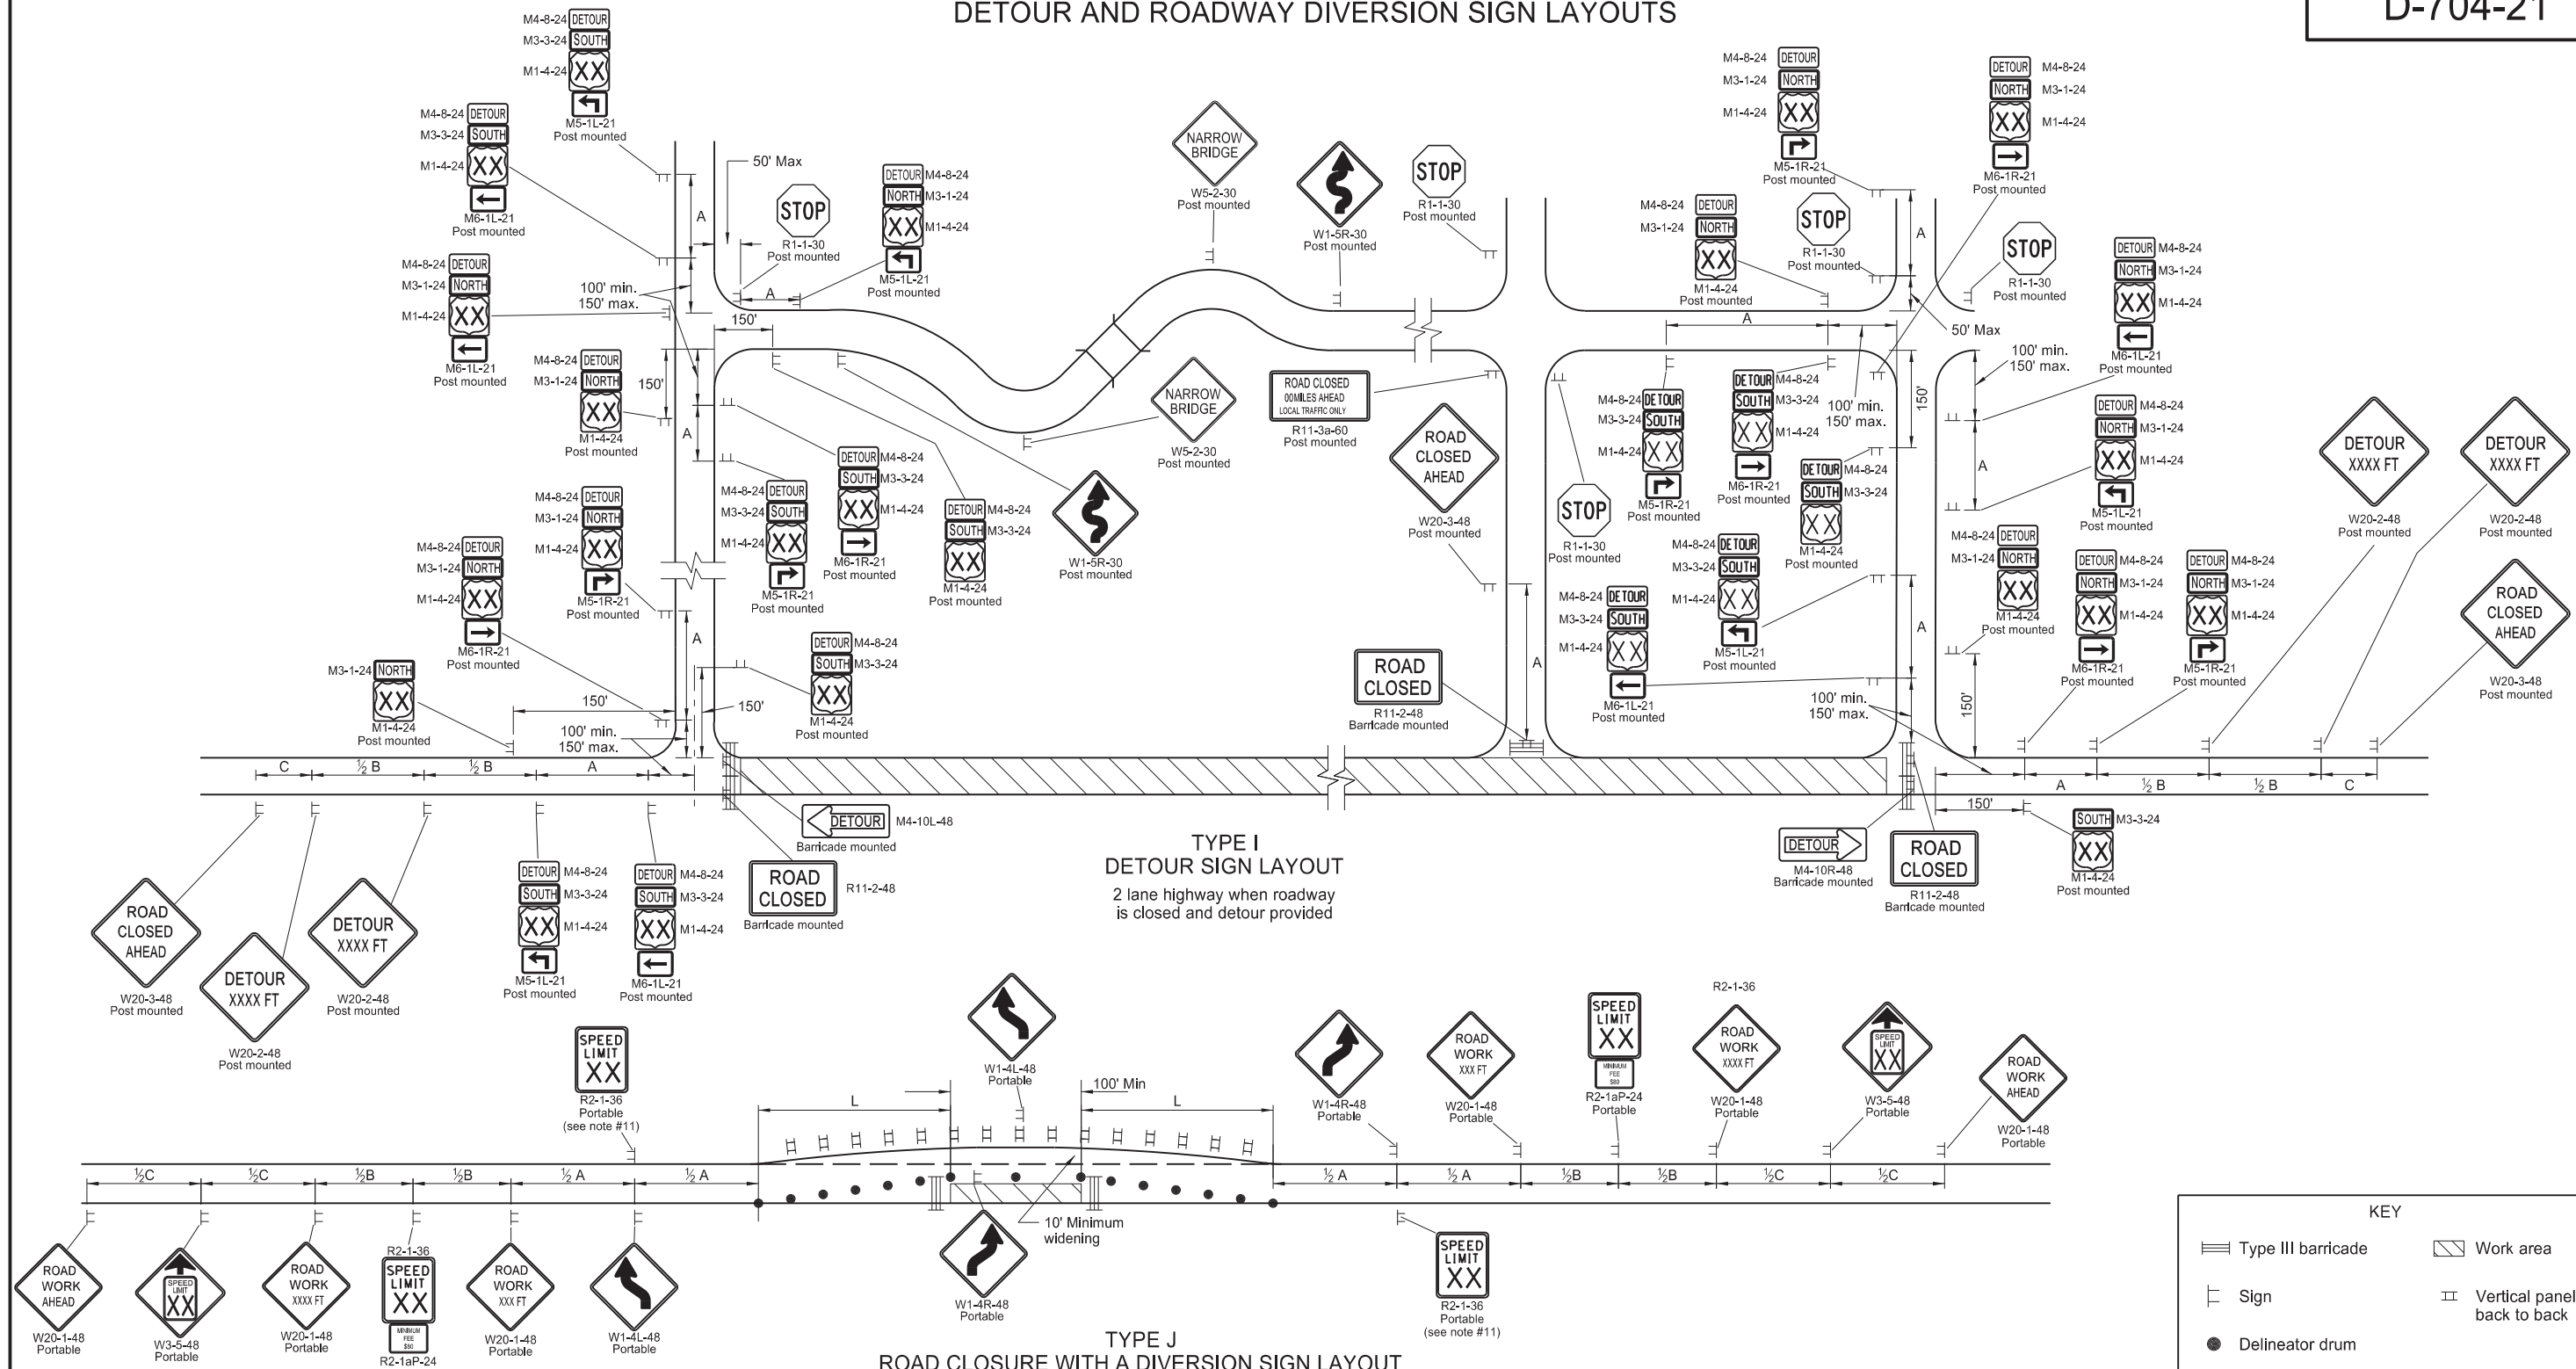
DETOUR AND ROADWAY DIVERSION SIGN LAYOUTS

D-704-21

M4-8-24 DETOUR
M3-3-24 SOUTH
M1-4-24 XX
M5-1L-21 Post mounted

M4-8-24 DETOUR
M3-3-24 SOUTH
M1-4-24 XX
M6-1L-21 Post mounted

M4-8-24 DETOUR
M3-1-24 NORTH
M1-4-24 XX
M6-1L-21 Post mounted

50' Max
STOP
R1-1-30 Post mounted

DETOUR M4-8-24
NORTH M3-1-24
XX M1-4-24
M5-1L-21 Post mounted

100' min. 150' max.
A
150'

NARROW BRIDGE
W5-2-30 Post mounted

W1-5R-30 Post mounted

STOP
R1-1-30 Post mounted

M4-8-24 DETOUR
M3-1-24 NORTH
M1-4-24 XX
M5-1R-21 Post mounted

DETOUR M4-8-24
NORTH M3-1-24
XX M1-4-24
M6-1R-21 Post mounted

M4-8-24 DETOUR
M3-1-24 NORTH
XX
M1-4-24 Post mounted

STOP
R1-1-30 Post mounted

STOP
R1-1-30 Post mounted

50' Max

DETOUR M4-8-24
NORTH M3-1-24
XX M1-4-24
M6-1L-21 Post mounted

100' min. 150' max.

M4-8-24 DETOUR
M3-1-24 NORTH
M1-4-24 XX
150'

NARROW BRIDGE
W5-2-30 Post mounted

ROAD CLOSED 00MILES AHEAD LOCAL TRAFFIC ONLY
R11-3a-60 Post mounted

ROAD CLOSED AHEAD
W20-3-48 Post mounted

M4-8-24 DETOUR
M3-1-24 NORTH
M1-4-24 XX
M5-1R-21 Post mounted

DETOUR M4-8-24
SOUTH M3-3-24
XX M1-4-24
M6-1R-21 Post mounted

M4-8-24 DETOUR
M3-3-24 SOUTH
M1-4-24 XX
M5-1R-21 Post mounted

DETOUR M4-8-24
SOUTH M3-3-24
XX
M1-4-24 Post mounted

W1-5R-30 Post mounted

M4-8-24 DETOUR
M3-1-24 NORTH
M1-4-24 XX
M6-1R-21 Post mounted

M3-1-24 NORTH
XX
M1-4-24 Post mounted

DETOUR M4-8-24
SOUTH M3-3-24
XX
M1-4-24 Post mounted

150'
100' min. 150' max.

ROAD CLOSED
R11-2-48 Barricade mounted

M4-8-24 DETOUR
M3-3-24 SOUTH
M1-4-24 XX
M5-1R-21 Post mounted

DETOUR M4-8-24
SOUTH M3-3-24
XX M1-4-24
M6-1R-21 Post mounted

STOP
R1-1-30 Post mounted

DETOUR M4-8-24
SOUTH M3-3-24
XX
M1-4-24 Post mounted

M4-8-24 DETOUR
M3-3-24 SOUTH
M1-4-24 XX
M5-1L-21 Post mounted

M4-8-24 DETOUR
M3-3-24 SOUTH
M1-4-24 XX
M6-1L-21 Post mounted

100' min. 150' max.

DETOUR M4-8-24
NORTH M3-1-24
XX M1-4-24
M5-1L-21 Post mounted

M4-8-24 DETOUR
M3-1-24 NORTH
XX
M1-4-24 Post mounted

DETOUR M4-8-24
NORTH M3-1-24
XX M1-4-24
M6-1R-21 Post mounted

DETOUR M4-8-24
NORTH M3-1-24
XX M1-4-24
M5-1R-21 Post mounted

DETOUR XXXX FT
W20-2-48 Post mounted

DETOUR XXXX FT
W20-2-48 Post mounted

ROAD CLOSED AHEAD
W20-3-48 Post mounted

150'
A

C ½ B ½ B A
A ½ B ½ B C

DETOUR M4-10L-48
Barricade mounted

TYPE I
DETOUR SIGN LAYOUT
2 lane highway when roadway is closed and detour provided

DETOUR
M4-10R-48 Barricade mounted

ROAD CLOSED
R11-2-48 Barricade mounted

SOUTH M3-3-24
XX
M1-4-24 Post mounted

150'

DETOUR M4-8-24
SOUTH M3-3-24
XX M1-4-24
M5-1L-21 Post mounted

DETOUR M4-8-24
SOUTH M3-3-24
XX M1-4-24
M6-1L-21 Post mounted

ROAD CLOSED
R11-2-48
Barricade mounted

ROAD CLOSED AHEAD
W20-3-48 Post mounted

DETOUR XXXX FT
W20-2-48 Post mounted

DETOUR XXXX FT
W20-2-48 Post mounted

SPEED LIMIT XX
R2-1-36 Portable (see note #11)

W1-4L-48 Portable

100' Min
L L

W1-4R-48 Portable

ROAD WORK XXX FT
W20-1-48 Portable

SPEED LIMIT XX
MINIMUM FEE $80
R2-1aP-24 Portable

R2-1-36
ROAD WORK XXXX FT
W20-1-48 Portable

SPEED LIMIT XX
W3-5-48 Portable

ROAD WORK AHEAD
W20-1-48 Portable

½C ½C ½B ½B ½ A ½ A
½ A ½ A ½B ½B ½C ½C

10' Minimum widening

W1-4R-48 Portable

SPEED LIMIT XX
R2-1-36 Portable (see note #11)

ROAD WORK AHEAD
W20-1-48 Portable

SPEED LIMIT XX
W3-5-48 Portable

ROAD WORK XXXX FT
W20-1-48 Portable

R2-1-36
SPEED LIMIT XX
MINIMUM FEE $80
R2-1aP-24

ROAD WORK XXX FT
W20-1-48 Portable

W1-4L-48 Portable

TYPE J
ROAD CLOSURE WITH A DIVERSION SIGN LAYOUT

KEY
Type III barricade
Work area
Sign
Vertical panel back to back
Delineator drum